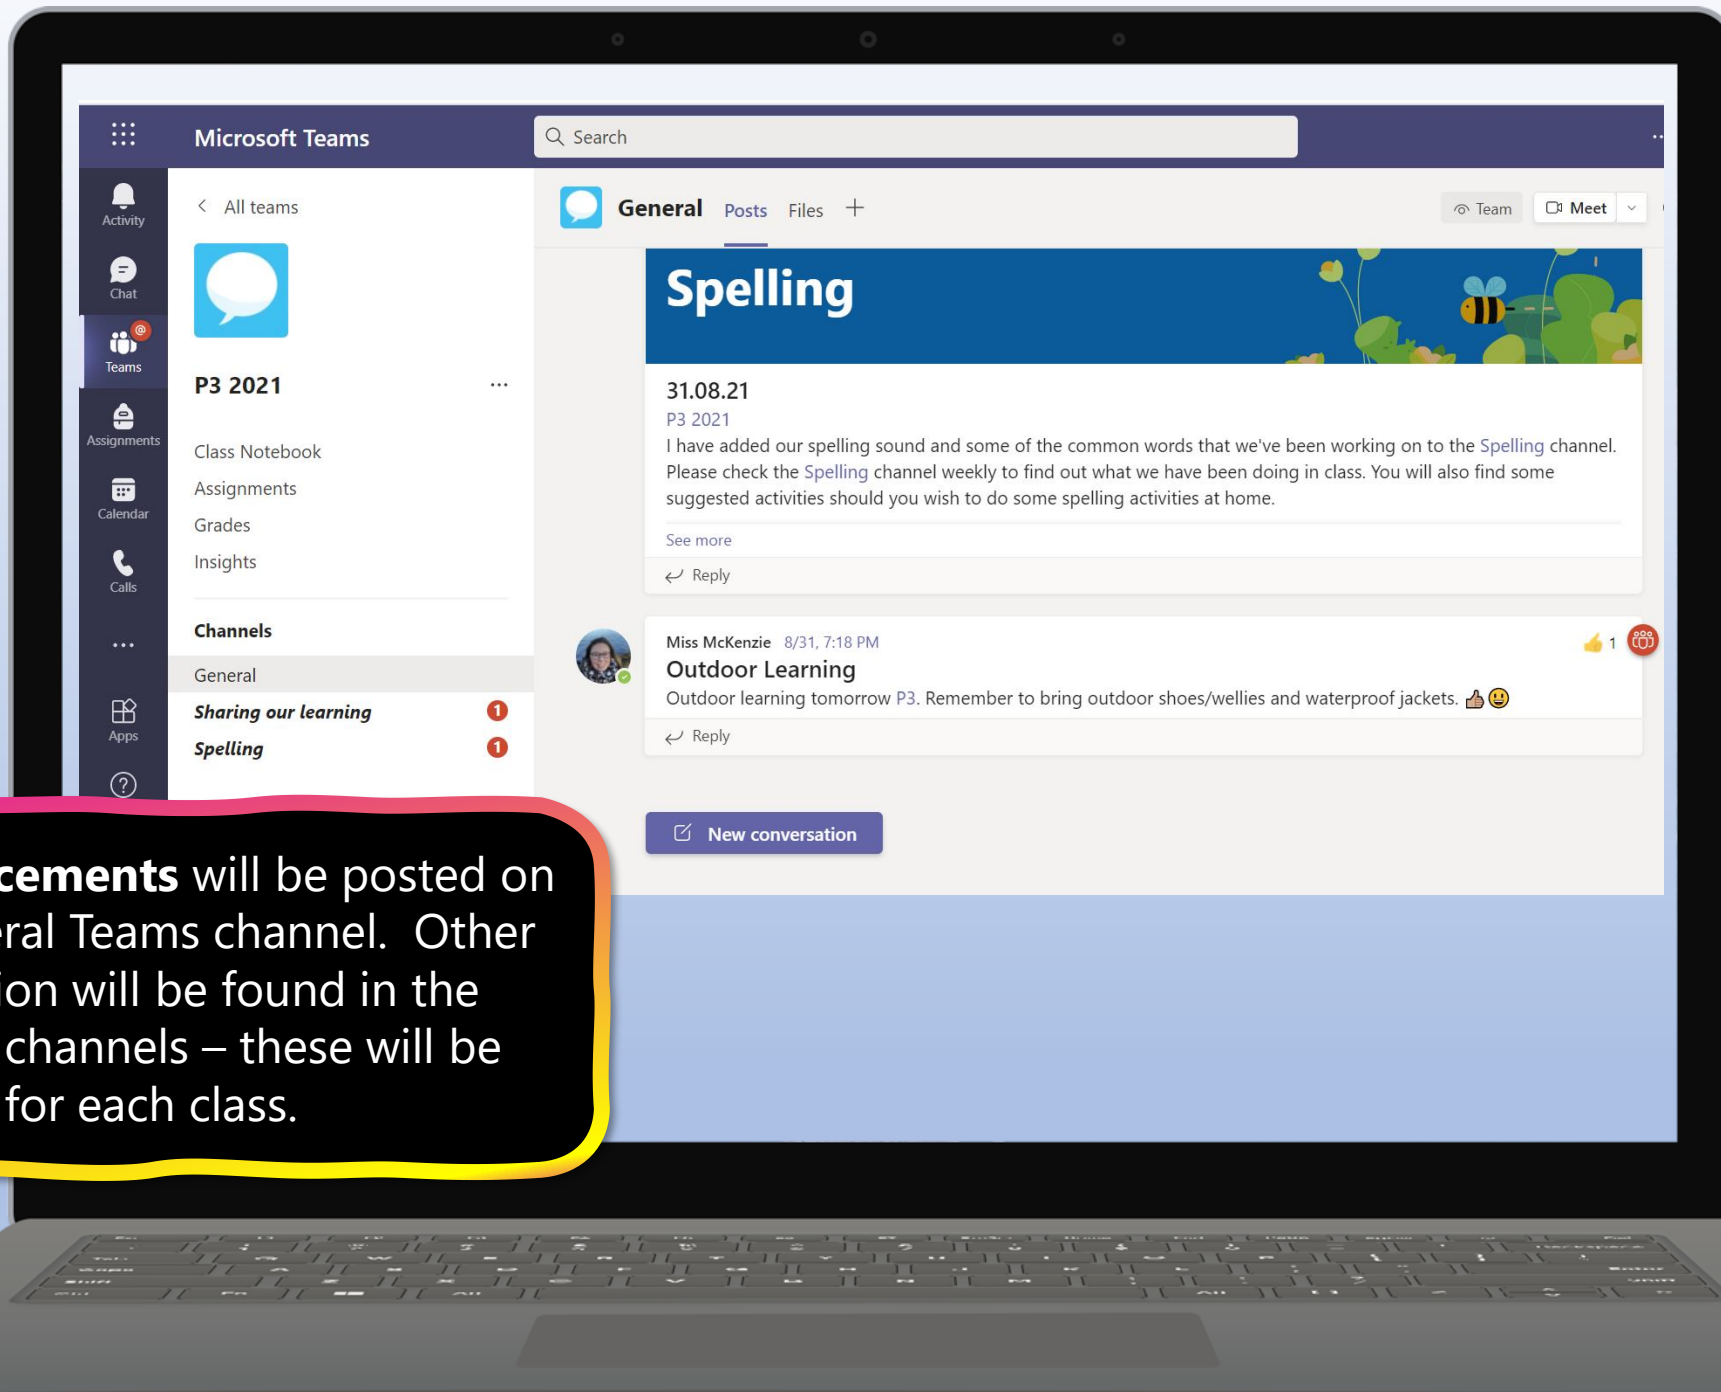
Microsoft Teams

Search

Activity

Chat

Teams

Assignments

Calendar

Calls

...

Apps

?

< All teams

P3 2021 ...

Class Notebook

Assignments

Grades

Insights

Channels

General

Sharing our learning 1

Spelling 1

General Posts Files +

Team Meet

Spelling

31.08.21

P3 2021

I have added our spelling sound and some of the common words that we've been working on to the Spelling channel. Please check the Spelling channel weekly to find out what we have been doing in class. You will also find some suggested activities should you wish to do some spelling activities at home.

See more

Reply

Miss McKenzie 8/31, 7:18 PM

1

Outdoor Learning

Outdoor learning tomorrow P3. Remember to bring outdoor shoes/wellies and waterproof jackets.

Reply

New conversation

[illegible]cements will be posted on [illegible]ral Teams channel. Other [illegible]ion will be found in the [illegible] channels – these will be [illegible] for each class.